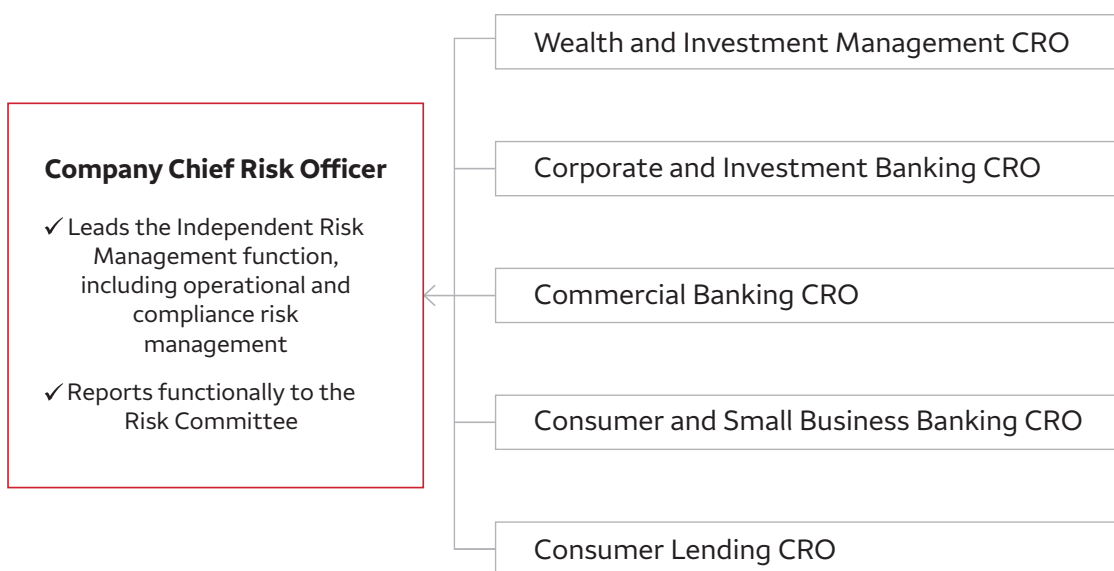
Company Chief Risk Officer

✓ Leads the Independent Risk Management function, including operational and compliance risk management

✓ Reports functionally to the Risk Committee

Wealth and Investment Management CRO

Corporate and Investment Banking CRO

Commercial Banking CRO

Consumer and Small Business Banking CRO

Consumer Lending CRO